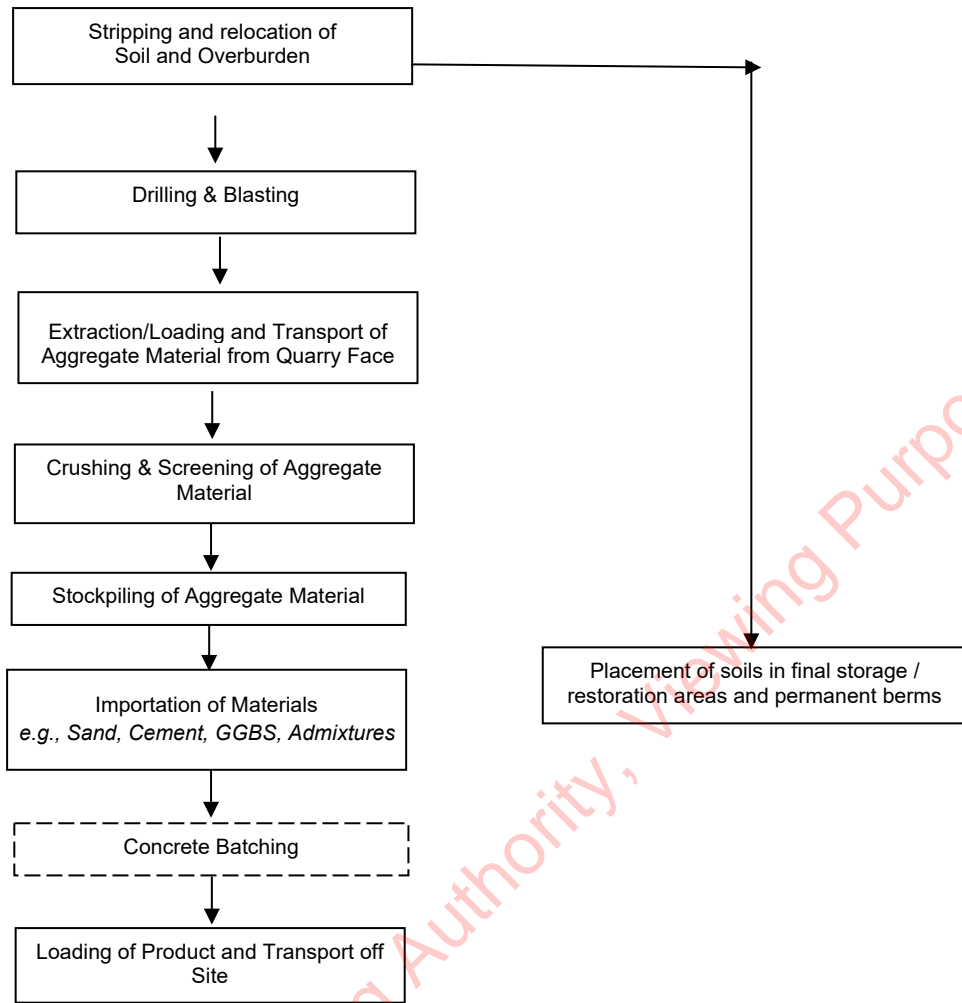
Stripping and relocation of Soil and Overburden

Drilling & Blasting

Extraction/Loading and Transport of Aggregate Material from Quarry Face

Crushing & Screening of Aggregate Material

Stockpiling of Aggregate Material

Importation of Materials
*e.g., Sand, Cement, GGBS, Admixtures*

Concrete Batching

Loading of Product and Transport off Site

Placement of soils in final storage / restoration areas and permanent berms

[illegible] Authority, Viewing Purpo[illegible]